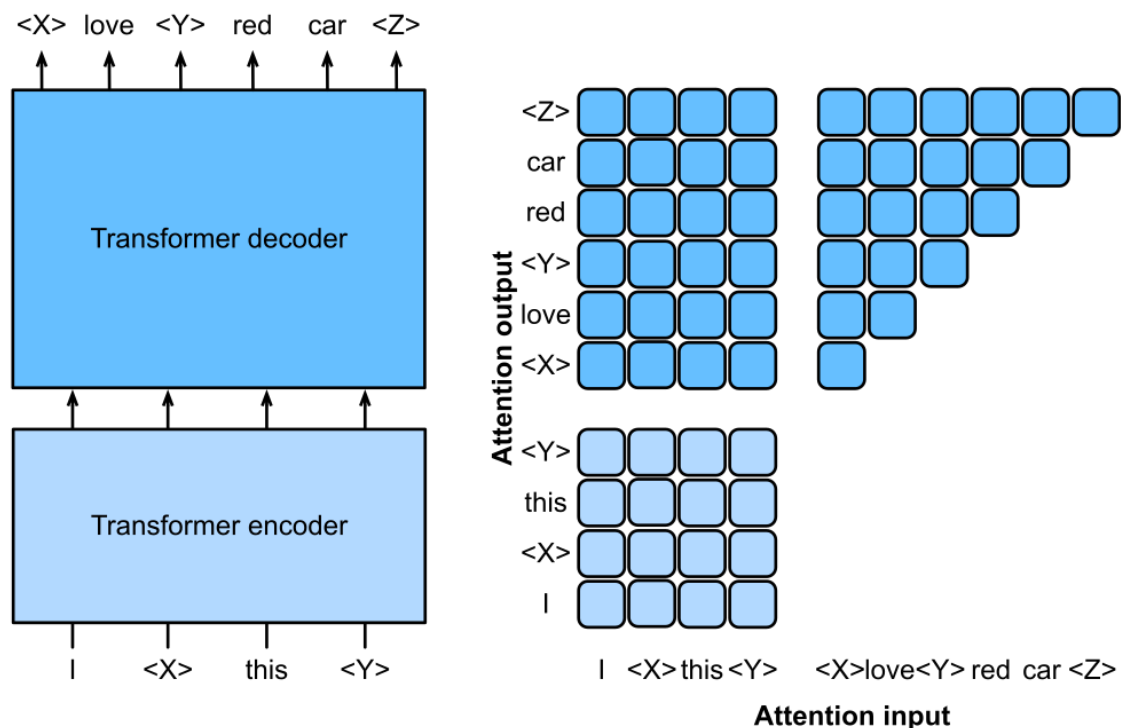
<X> love <Y> red car <Z>

Transformer decoder

Transformer encoder

I <X> this <Y>

Attention output

<Z>
car
red
<Y>
love
<X>

<Y>
this
<X>
I

I <X> this <Y>

<X> love <Y> red car <Z>

Attention input